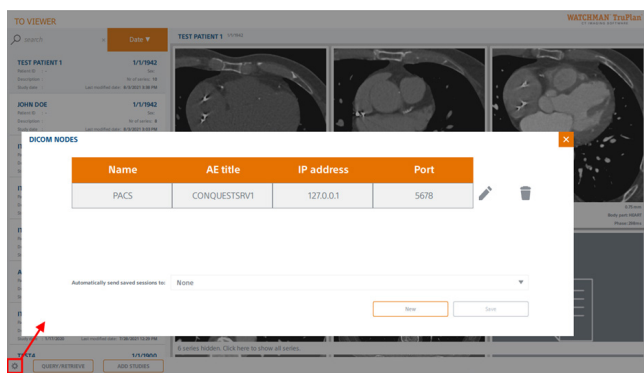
TO VIEWER

WATCHMAN TruPlan
CT IMAGING SOFTWARE

Search

Date ▼

TEST PATIENT 1

TEST PATIENT 1 1/1/1942

JOHN DOE 1/1/1942

DICOM NODES

| Name | AE title | IP address | Port |
|---|---|---|---|
| PACS | CONQUESTSRV1 | 127.0.0.1 | 5678 |

Automatically send saved sessions to: None

New

Save

6 series hidden. Click here to show all series.

QUERY/RETRIEVE

ADD STUDIES

1/1/1942